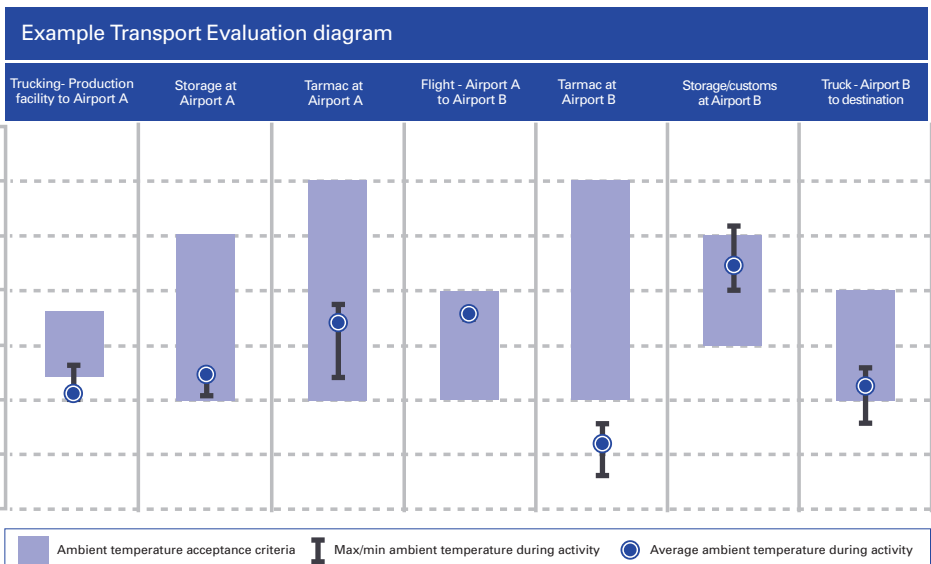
Example Transport Evaluation diagram

| Trucking- Production facility to Airport A | Storage at Airport A | Tarmac at Airport A | Flight - Airport A to Airport B | Tarmac at Airport B | Storage/customs at Airport B | Truck - Airport B to destination |
|---|---|---|---|---|---|---|

Ambient temperature acceptance criteria
Max/min ambient temperature during activity
Average ambient temperature during activity